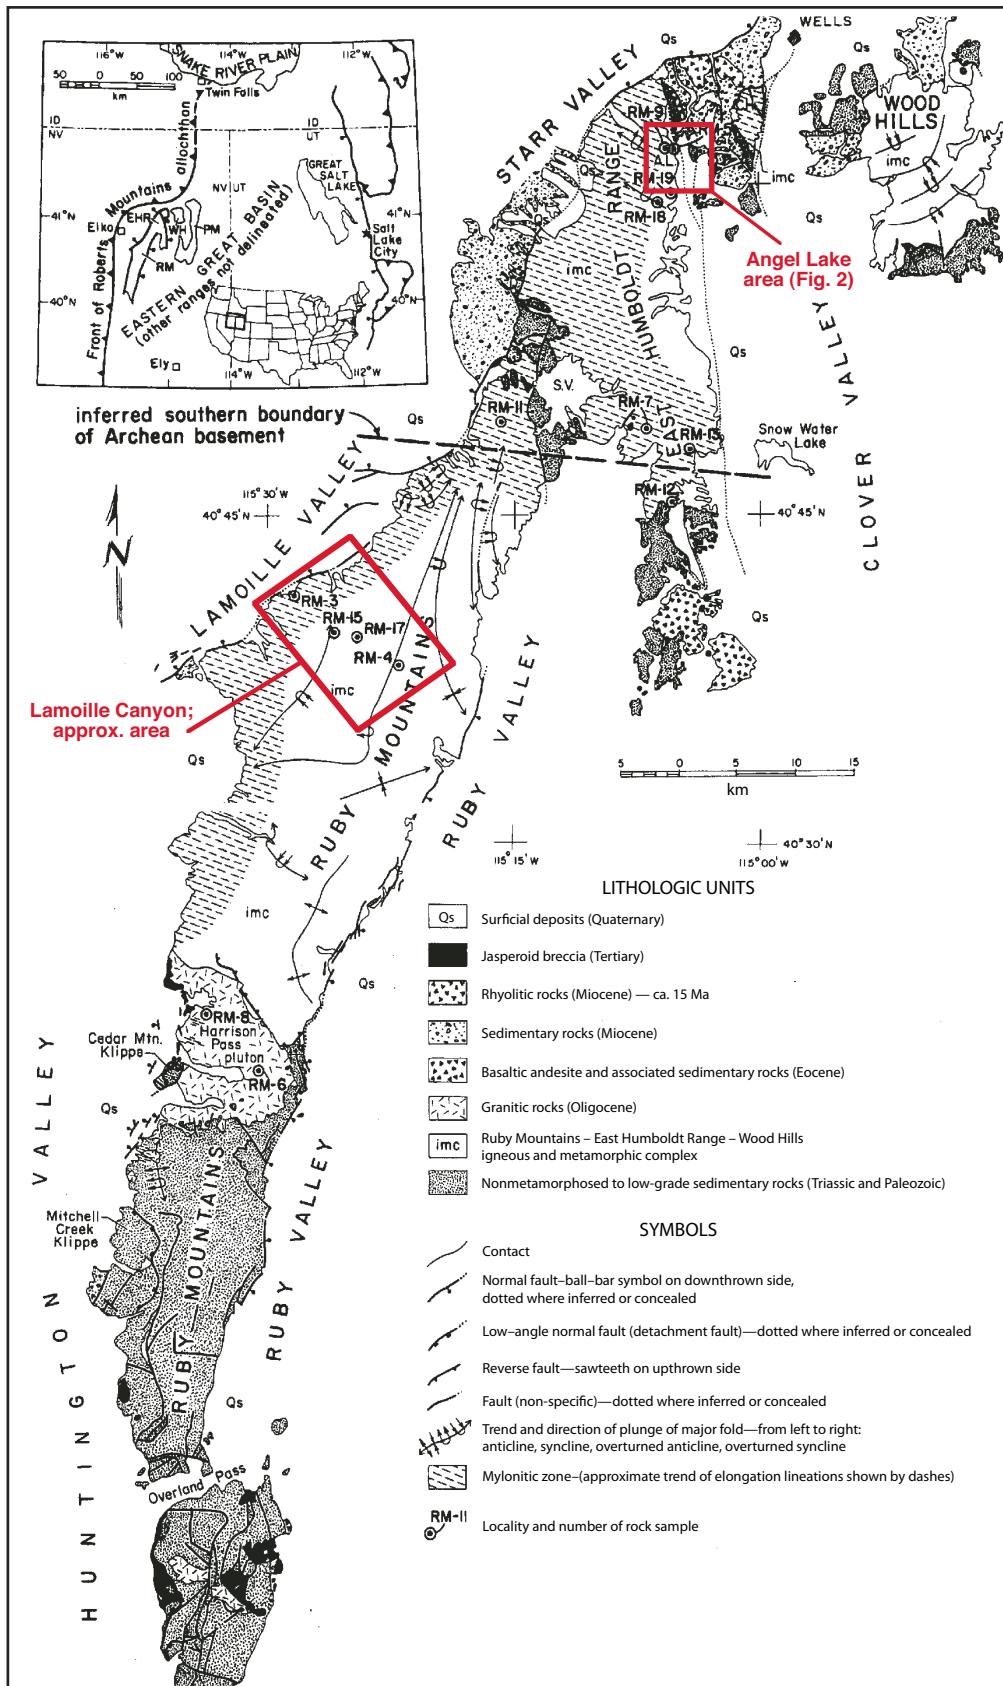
116°W
114°W
112°W
50 0 50 100
km
SNAKE RIVER PLAIN
Twin Falls
ID
NV
ID
UT
allochthon
NV UT
GREAT SALT LAKE
Mountains
Elko
EHR
WH
PM
GREAT BASIN (not delineated)
41°N
41°N
Salt Lake City
RM
EASTERN (other ranges)
Front of Roberts
40°N
40°N
Ely
114°W
112°W

inferred southern boundary of Archean basement

WELLS
Qs
Qs
STARR VALLEY
RM-9
AL
RM-19
RM-18
HUMBOLDT RANGE
imc
imc
WOOD HILLS
imc
Qs
Angel Lake area (Fig. 2)
VALLEY
Qs
S.V.
RM-11
RM-7
EAST
RM-13
Snow Water Lake
Qs
RM-12
40°45'N
CLOVER
115°30'W
40°45'N
LAMOILLE VALLEY
RM-3
RM-15
RM-17
RM-4
imc
MOUNTAINS
VALLEY
Lamoille Canyon; approx. area
Qs
RUBY
RUBY
5 0 5 10 15
km
115°15'W
40°30'N
115°00'W
imc
Qs
RM-8
Harrison Pass pluton
RM-6
Cedar Mtn. Klippe
Qs
VALLEY
Mitchell Creek Klippe
MOUNTAINS
RUBY
VALLEY
RUBY
Qs
Overland Pass
HUNTINGTON

LITHOLOGIC UNITS
Qs Surficial deposits (Quaternary)
Jasperoid breccia (Tertiary)
Rhyolitic rocks (Miocene) — ca. 15 Ma
Sedimentary rocks (Miocene)
Basaltic andesite and associated sedimentary rocks (Eocene)
Granitic rocks (Oligocene)
imc Ruby Mountains – East Humboldt Range – Wood Hills igneous and metamorphic complex
Nonmetamorphosed to low-grade sedimentary rocks (Triassic and Paleozoic)

SYMBOLS
Contact
Normal fault–ball–bar symbol on downthrown side, dotted where inferred or concealed
Low–angle normal fault (detachment fault)—dotted where inferred or concealed
Reverse fault—sawteeth on upthrown side
Fault (non-specific)—dotted where inferred or concealed
Trend and direction of plunge of major fold—from left to right: anticline, syncline, overturned anticline, overturned syncline
Mylonitic zone–(approximate trend of elongation lineations shown by dashes)
RM-11 Locality and number of rock sample